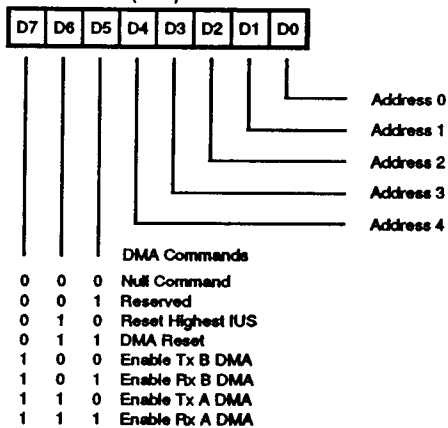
| D7 | D6 | D5 | D4 | D3 | D2 | D1 | D0 |
|---|---|---|---|---|---|---|---|

Address 0
Address 1
Address 2
Address 3
Address 4

DMA Commands

| D7 | D6 | D5 | |
|---|---|---|---|
| 0 | 0 | 0 | Null Command |
| 0 | 0 | 1 | Reserved |
| 0 | 1 | 0 | Reset Highest IUS |
| 0 | 1 | 1 | DMA Reset |
| 1 | 0 | 0 | Enable Tx B DMA |
| 1 | 0 | 1 | Enable Rx B DMA |
| 1 | 1 | 0 | Enable Tx A DMA |
| 1 | 1 | 1 | Enable Rx A DMA |